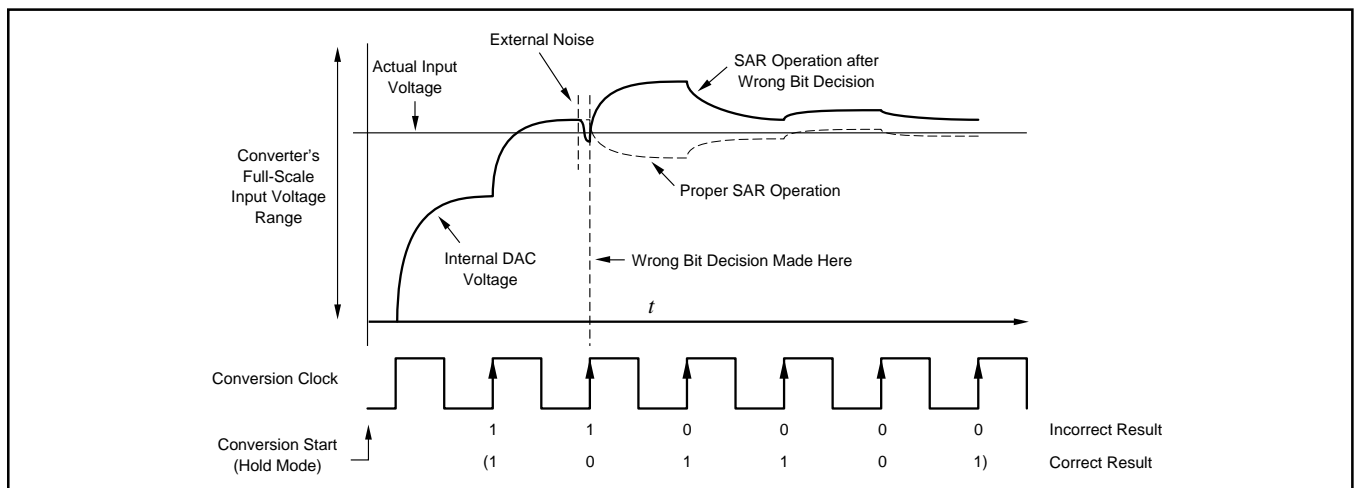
External Noise

Actual Input Voltage

SAR Operation after Wrong Bit Decision

Converter's Full-Scale Input Voltage Range

Proper SAR Operation

Internal DAC Voltage

Wrong Bit Decision Made Here

$t$

Conversion Clock

| | 1 | 1 | 0 | 0 | 0 | 0 | Incorrect Result |
|---|---|---|---|---|---|---|---|
| Conversion Start (Hold Mode) | (1 | 0 | 1 | 1 | 0 | 1) | Correct Result |